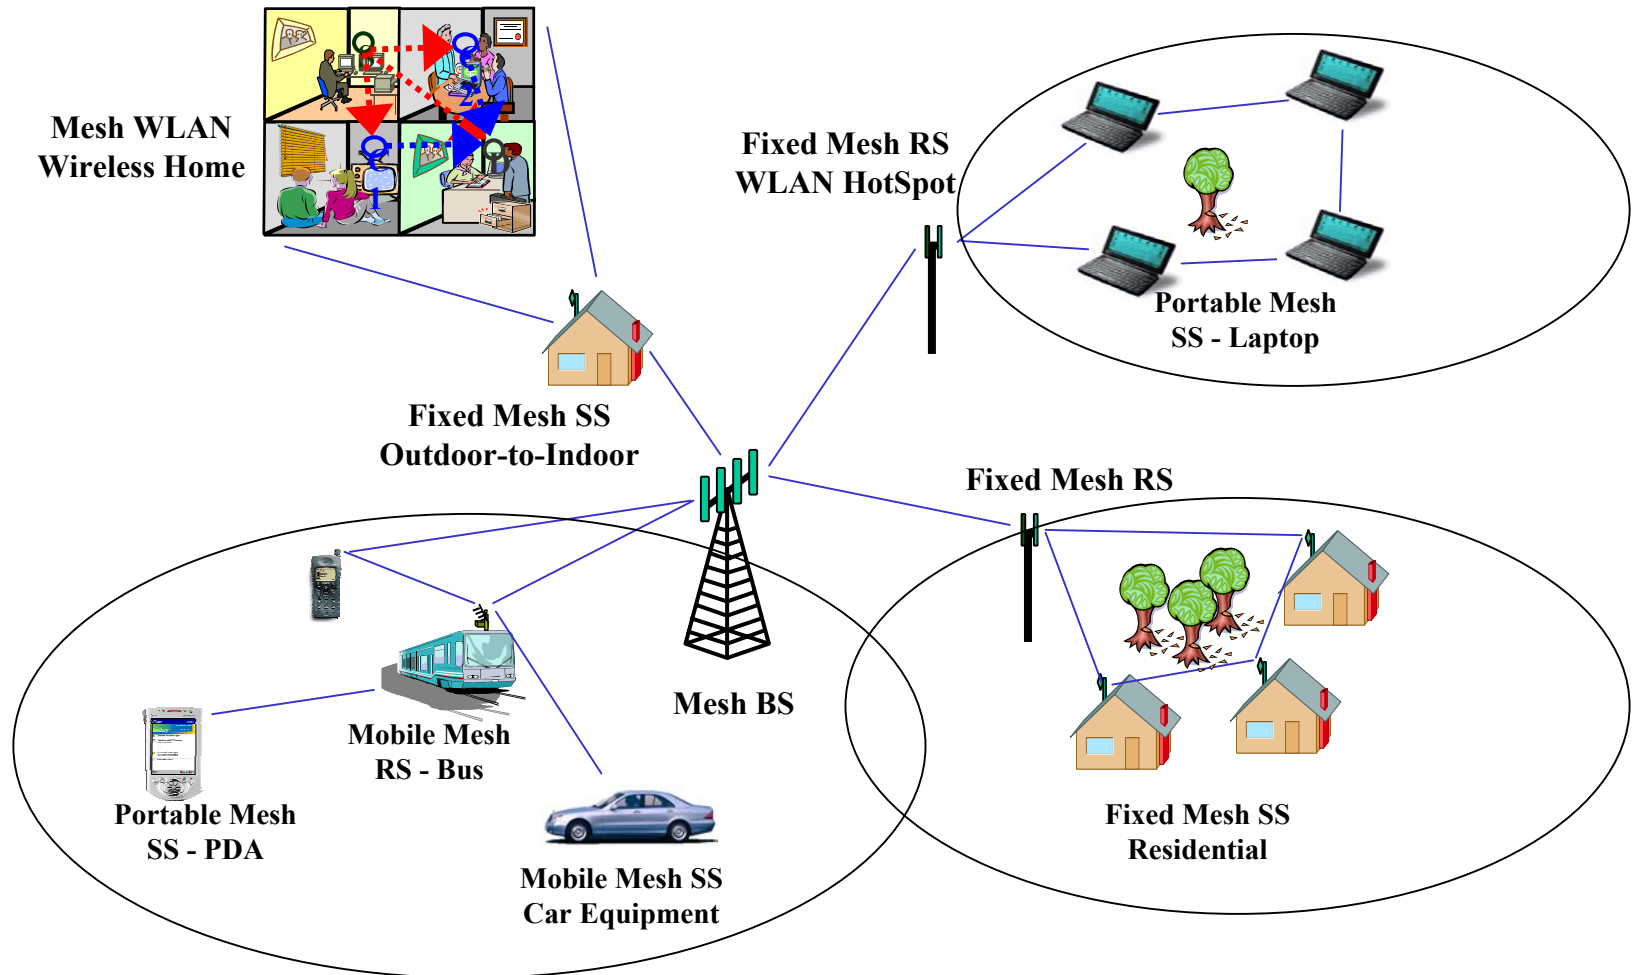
Mesh WLAN
Wireless Home

Fixed Mesh RS
WLAN HotSpot

Portable Mesh
SS - Laptop

Fixed Mesh SS
Outdoor-to-Indoor

Fixed Mesh RS

Mesh BS

Mobile Mesh
RS - Bus

Portable Mesh
SS - PDA

Mobile Mesh SS
Car Equipment

Fixed Mesh SS
Residential